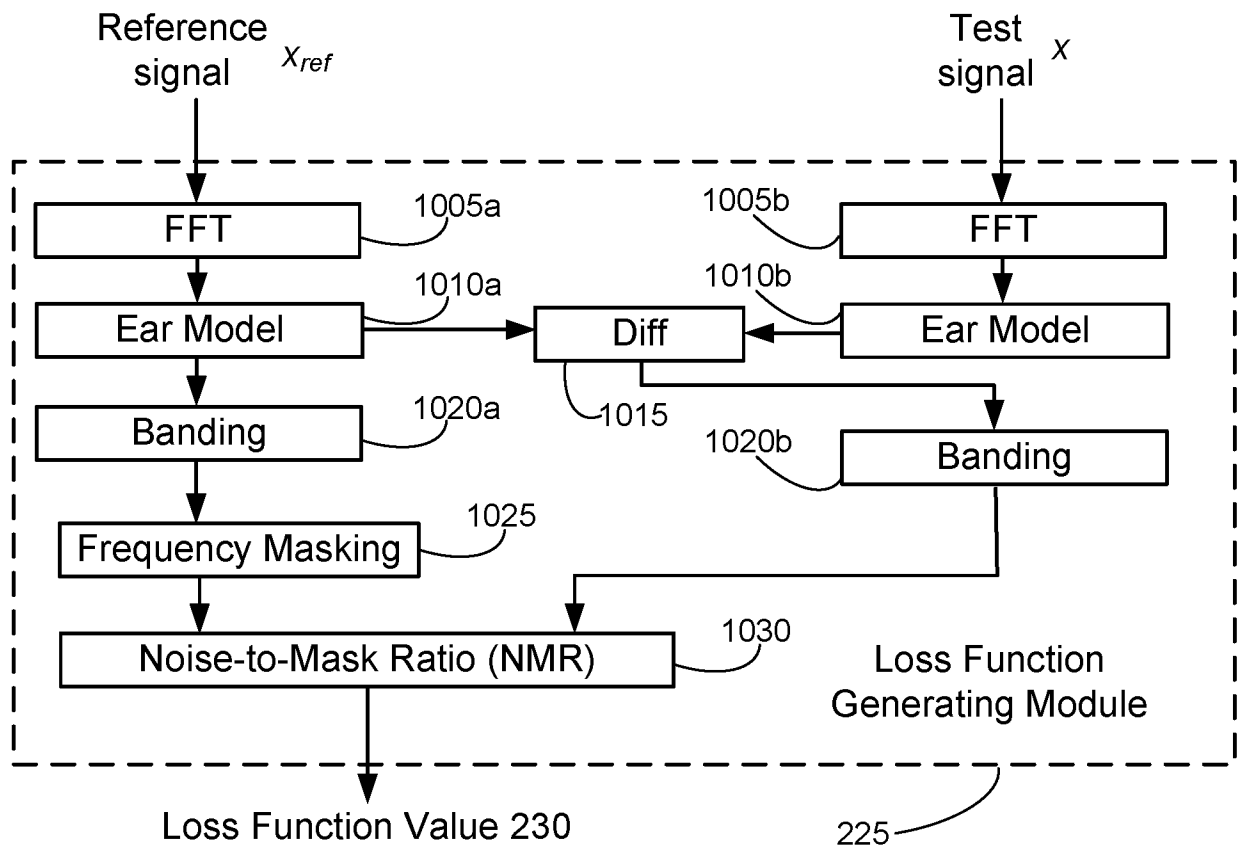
Reference signal $x_{ref}$

Test signal $x$

FFT

1005a

1005b

FFT

Ear Model

1010a

Diff

1010b

Ear Model

Banding

1020a

1015

1020b

Banding

Frequency Masking

1025

Noise-to-Mask Ratio (NMR)

1030

Loss Function Generating Module

Loss Function Value 230

225